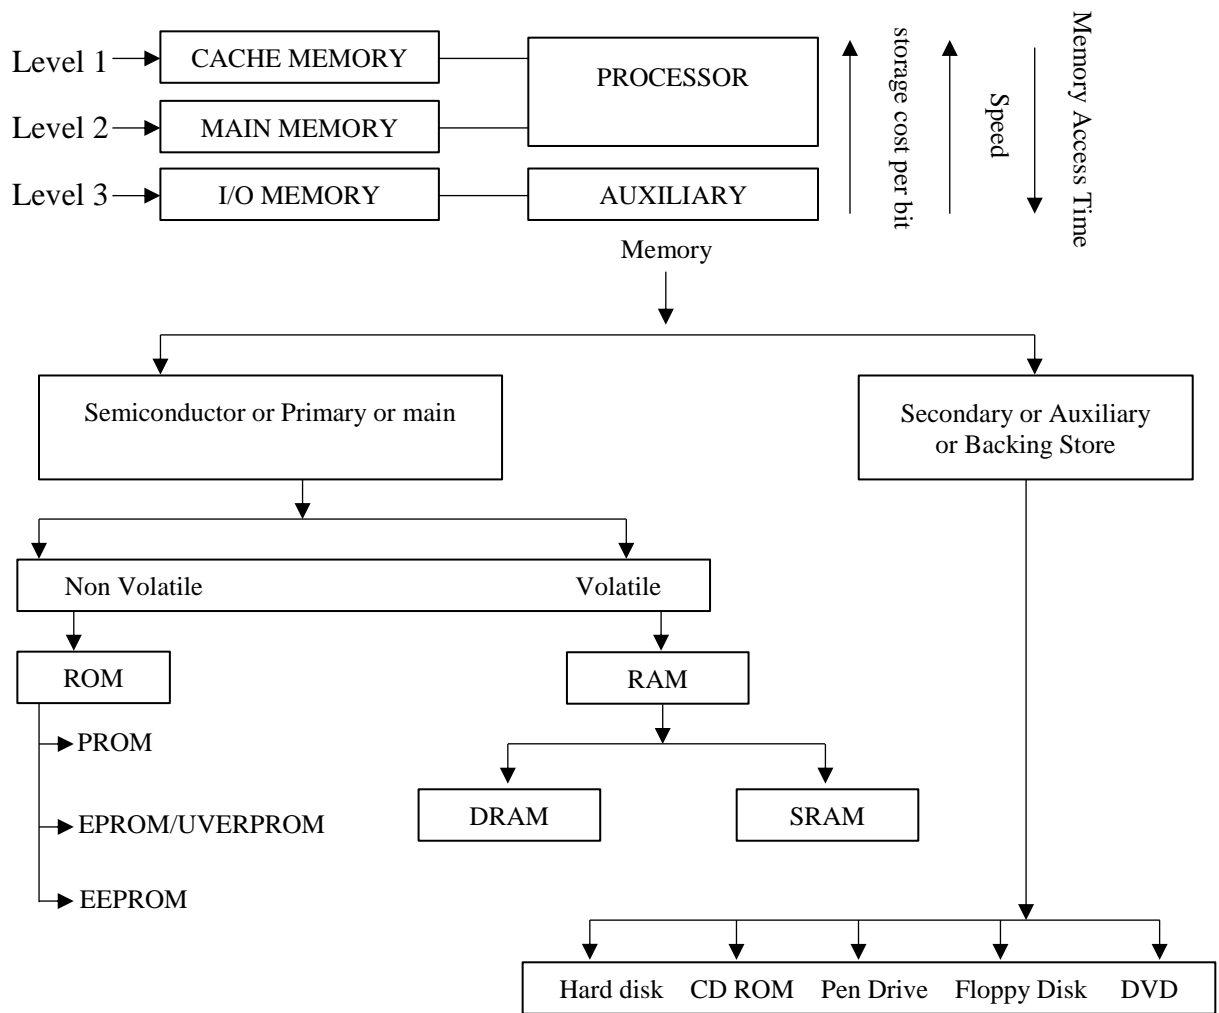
Level 1 CACHE MEMORY
Level 2 MAIN MEMORY
Level 3 I/O MEMORY

PROCESSOR

AUXILIARY

storage cost per bit

Speed

Memory Access Time

Memory

Semiconductor or Primary or main

Secondary or Auxiliary or Backing Store

Non Volatile

Volatile

ROM

PROM

EPROM/UVERPROM

EEPROM

RAM

DRAM

SRAM

Hard disk CD ROM Pen Drive Floppy Disk DVD